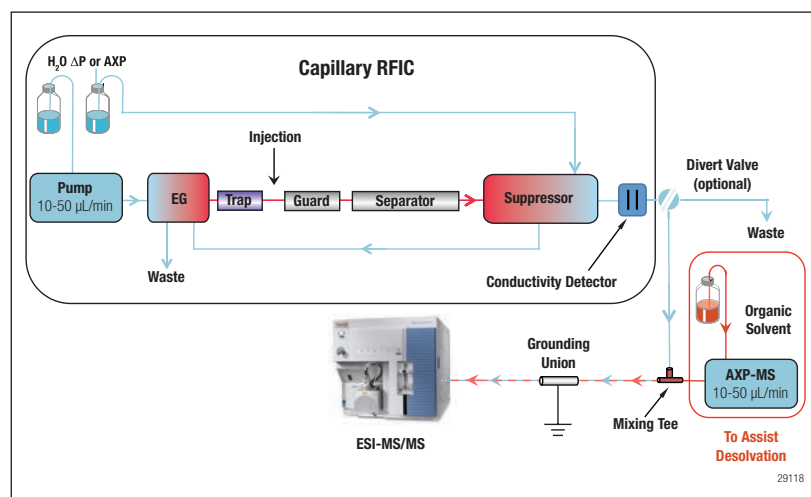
$H_2O$ ΔP or AXP

Capillary RFIC

Injection

Pump
10-50 µL/min

EG

Trap

Guard

Separator

Suppressor

Divert Valve
(optional)

Waste

Waste

Conductivity Detector

Organic Solvent

AXP-MS
10-50 µL/min

Grounding Union

Mixing Tee

ESI-MS/MS

To Assist Desolvation

29118